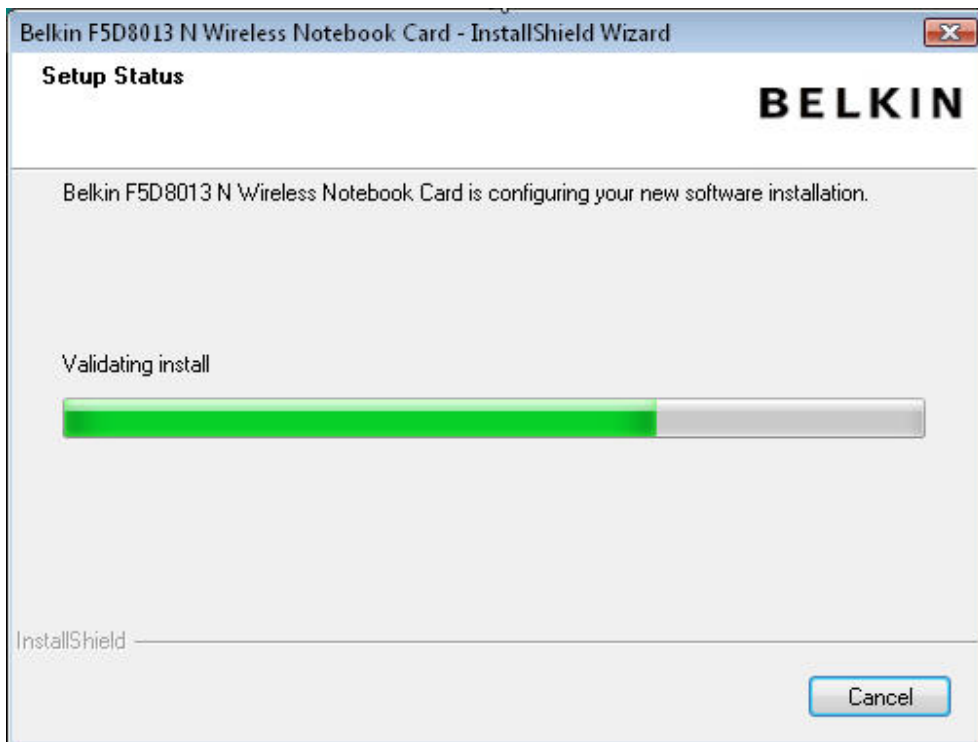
Belkin F5D8013 N Wireless Notebook Card - InstallShield Wizard

Setup Status

BELKIN

Belkin F5D8013 N Wireless Notebook Card is configuring your new software installation.

Validating install

InstallShield

Cancel